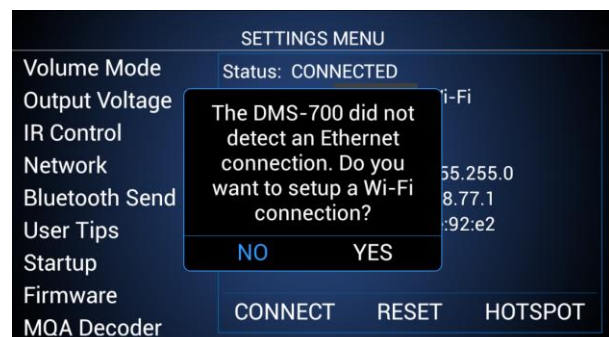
SETTINGS MENU

Volume Mode
Output Voltage
IR Control
Network
Bluetooth Send
User Tips
Startup
Firmware
MQA Decoder

Status: CONNECTED
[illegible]i-Fi
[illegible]55.255.0
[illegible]8.77.1
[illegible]:92:e2

The DMS-700 did not detect an Ethernet connection. Do you want to setup a Wi-Fi connection?

NO YES

CONNECT RESET HOTSPOT